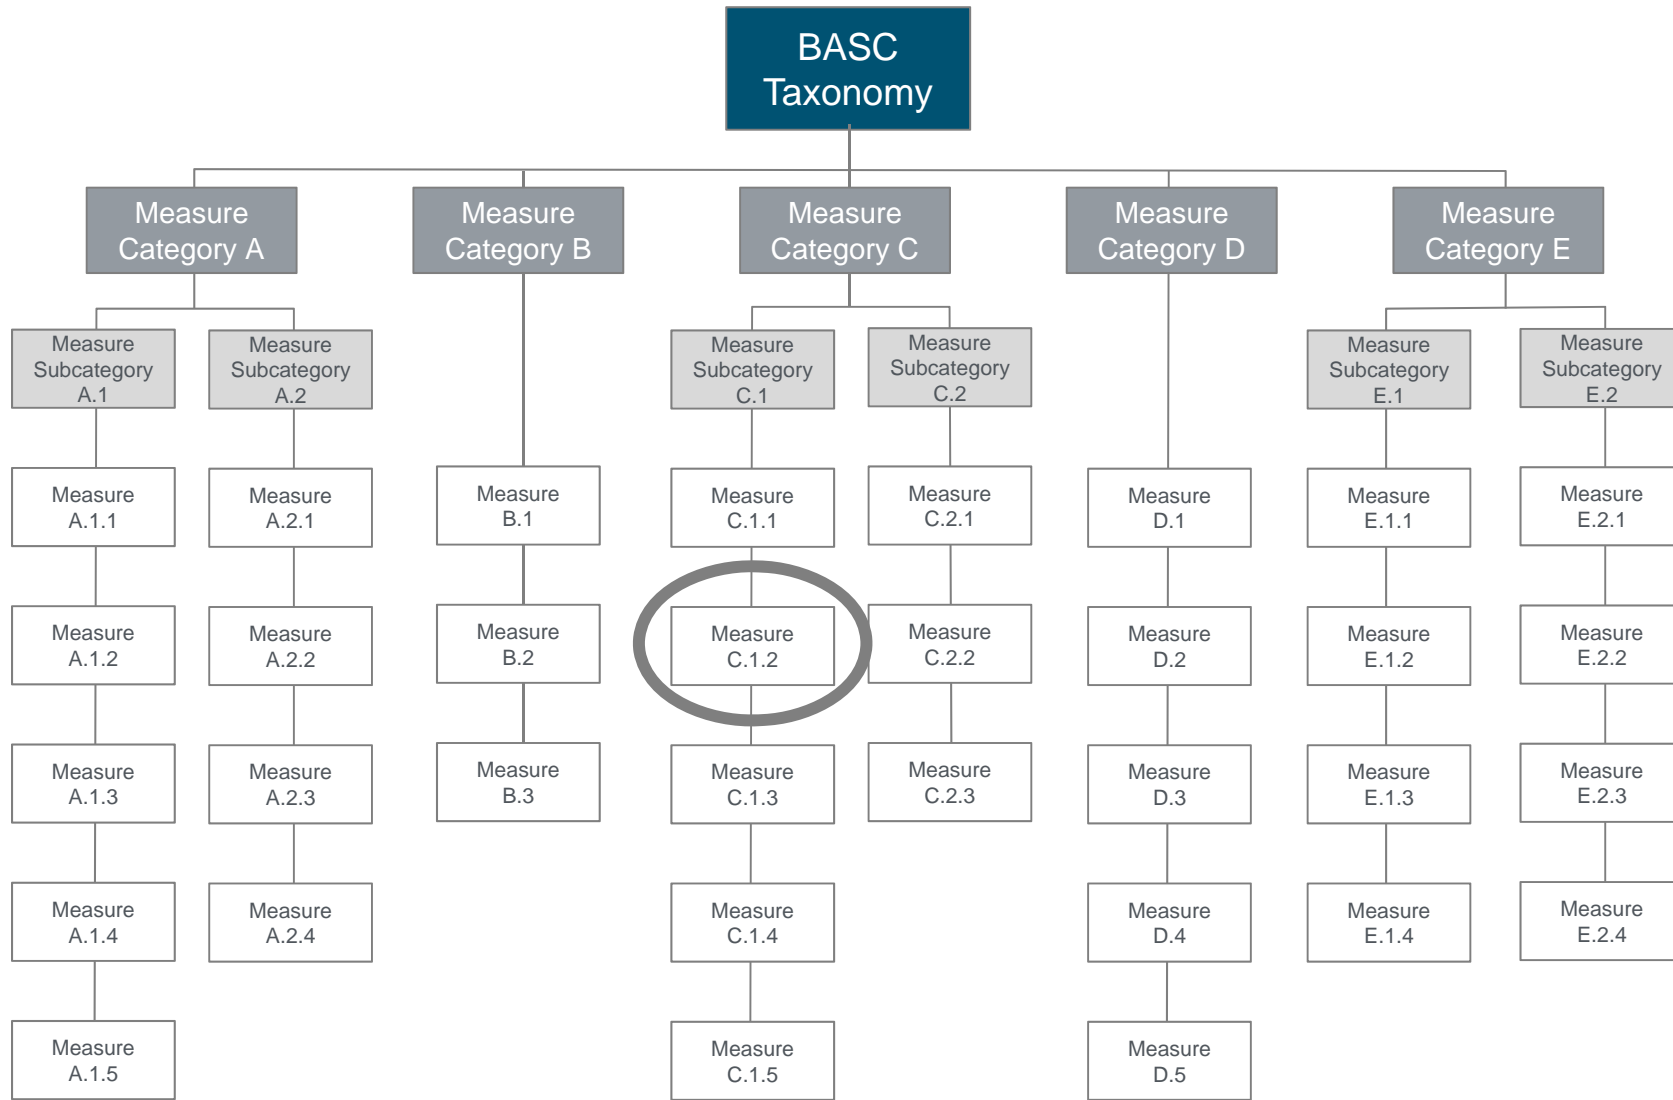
BASC Taxonomy

Measure Category A

Measure Subcategory A.1

Measure A.1.1

Measure A.1.2

Measure A.1.3

Measure A.1.4

Measure A.1.5

Measure Subcategory A.2

Measure A.2.1

Measure A.2.2

Measure A.2.3

Measure A.2.4

Measure Category B

Measure B.1

Measure B.2

Measure B.3

Measure Category C

Measure Subcategory C.1

Measure C.1.1

Measure C.1.2

Measure C.1.3

Measure C.1.4

Measure C.1.5

Measure Subcategory C.2

Measure C.2.1

Measure C.2.2

Measure C.2.3

Measure Category D

Measure D.1

Measure D.2

Measure D.3

Measure D.4

Measure D.5

Measure Category E

Measure Subcategory E.1

Measure E.1.1

Measure E.1.2

Measure E.1.3

Measure E.1.4

Measure Subcategory E.2

Measure E.2.1

Measure E.2.2

Measure E.2.3

Measure E.2.4